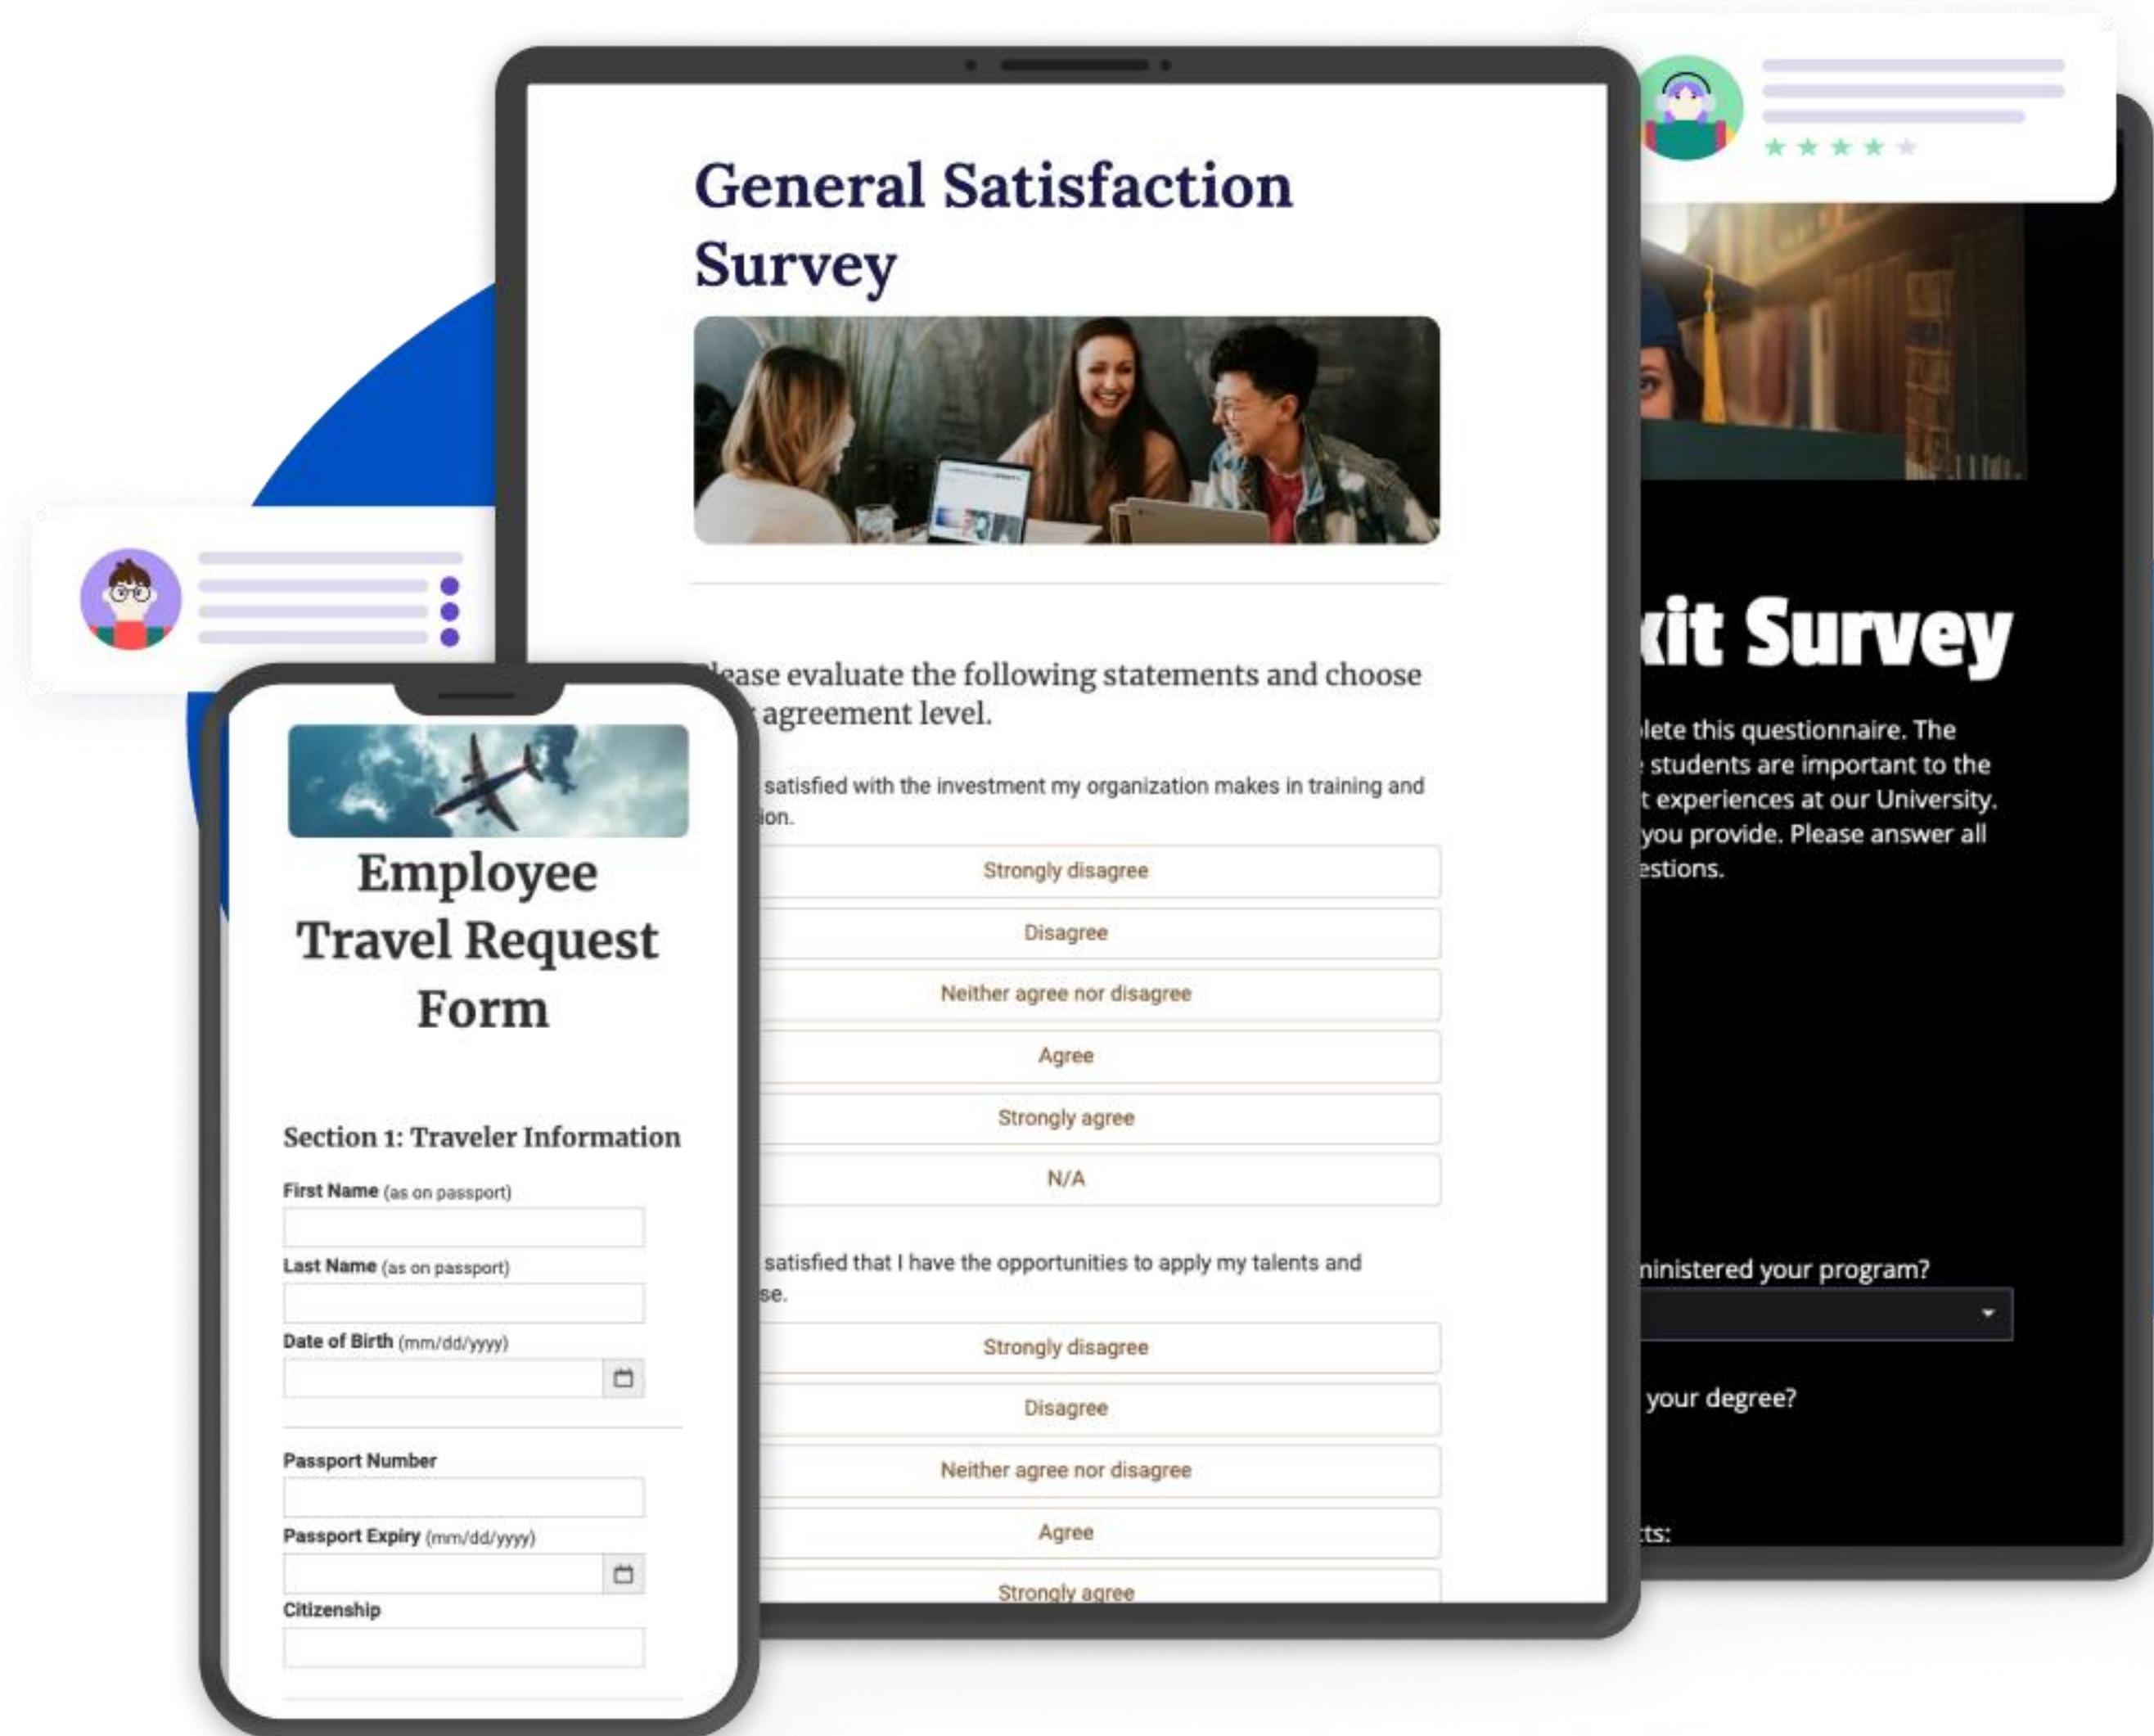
General Satisfaction Survey

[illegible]lease evaluate the following statements and choose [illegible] agreement level.

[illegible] satisfied with the investment my organization makes in training and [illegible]ion.

Strongly disagree

Disagree

Neither agree nor disagree

Agree

Strongly agree

N/A

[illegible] satisfied that I have the opportunities to apply my talents and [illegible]se.

Strongly disagree

Disagree

Neither agree nor disagree

Agree

Strongly agree

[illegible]xit Survey

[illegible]lete this questionnaire. The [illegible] students are important to the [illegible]t experiences at our University. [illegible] you provide. Please answer all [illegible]estions.

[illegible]ninistered your program?

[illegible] your degree?

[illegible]ts:

Employee Travel Request Form

Section 1: Traveler Information

First Name (as on passport)

Last Name (as on passport)

Date of Birth (mm/dd/yyyy)

Passport Number

Passport Expiry (mm/dd/yyyy)

Citizenship